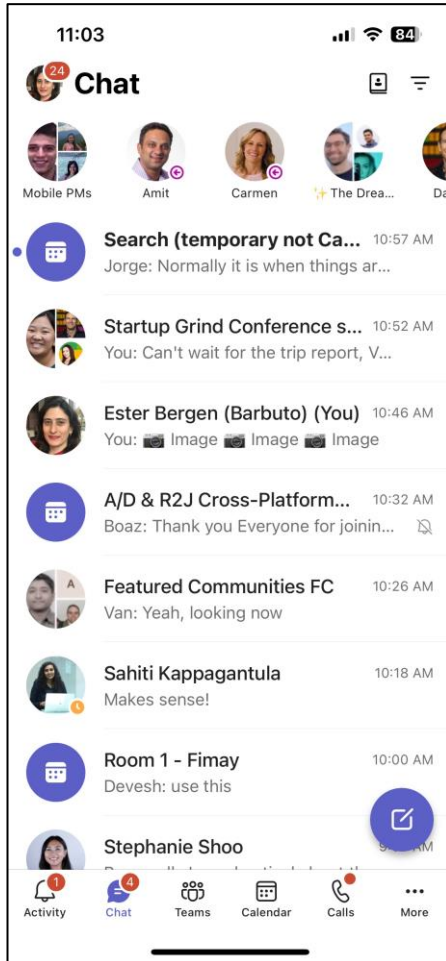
11:03

84

24 Chat

Mobile PMs
Amit
Carmen
✨The Drea...
Da

Search (temporary not Ca... 10:57 AM
Jorge: Normally it is when things ar...

Startup Grind Conference s... 10:52 AM
You: Can't wait for the trip report, V...

Ester Bergen (Barbuto) (You) 10:46 AM
You: 📷 Image 📷 Image 📷 Image

A/D & R2J Cross-Platform... 10:32 AM
Boaz: Thank you Everyone for joinin...

Featured Communities FC 10:26 AM
Van: Yeah, looking now

Sahiti Kappagantula 10:18 AM
Makes sense!

Room 1 - Fimay 10:00 AM
Devesh: use this

Stephanie Shoo
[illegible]

1 Activity
4 Chat
Teams
Calendar
Calls
More